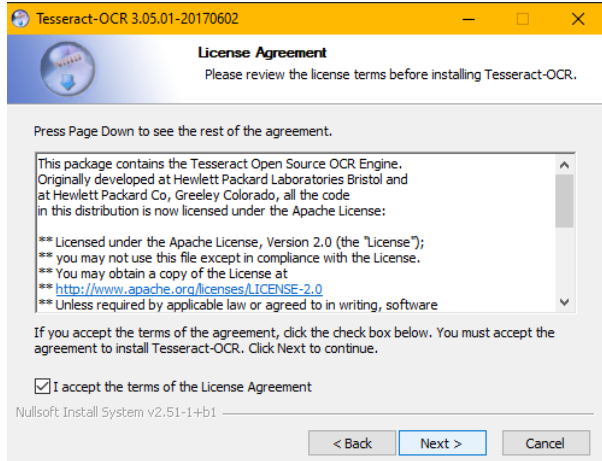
Tesseract-OCR 3.05.01-20170602

License Agreement
Please review the license terms before installing Tesseract-OCR.

Press Page Down to see the rest of the agreement.

This package contains the Tesseract Open Source OCR Engine.
Originally developed at Hewlett Packard Laboratories Bristol and
at Hewlett Packard Co, Greeley Colorado, all the code
in this distribution is now licensed under the Apache License:

** Licensed under the Apache License, Version 2.0 (the "License");
** you may not use this file except in compliance with the License.
** You may obtain a copy of the License at
** http://www.apache.org/licenses/LICENSE-2.0
** Unless required by applicable law or agreed to in writing, software

If you accept the terms of the agreement, click the check box below. You must accept the agreement to install Tesseract-OCR. Click Next to continue.

I accept the terms of the License Agreement

Nullsoft Install System v2.51-1+b1

< Back
Next >
Cancel